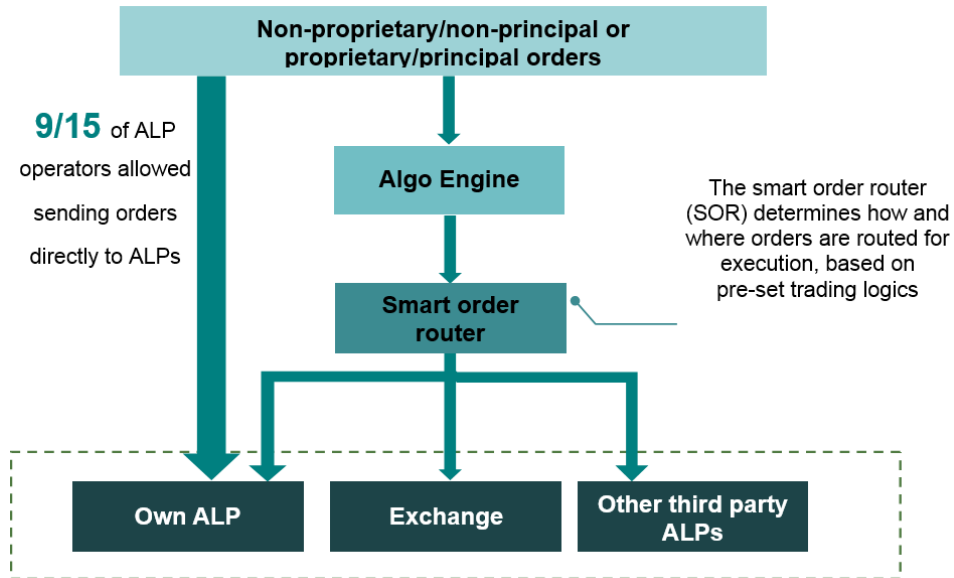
Non-proprietary/non-principal or proprietary/principal orders

9/15 of ALP operators allowed sending orders directly to ALPs

Algo Engine

The smart order router (SOR) determines how and where orders are routed for execution, based on pre-set trading logics

Smart order router

Own ALP

Exchange

Other third party ALPs